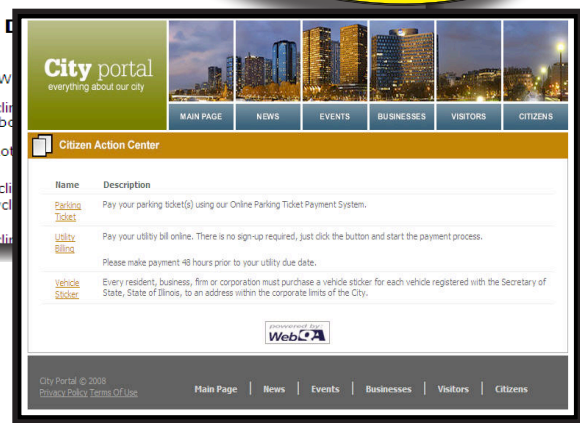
City portal
everything about our city

MAIN PAGE | NEWS | EVENTS | BUSINESSES | VISITORS | CITIZENS

Citizen Action Center

| Name | Description |
|---|---|
| Parking Ticket | Pay your parking ticket(s) using our Online Parking Ticket Payment System. |
| Utility Billing | Pay your utility bill online. There is no sign-up required, just click the button and start the payment process. Please make payment 48 hours prior to your utility due date. |
| Vehicle Sticker | Every resident, business, firm or corporation must purchase a vehicle sticker for each vehicle registered with the Secretary of State, State of Illinois, to an address within the corporate limits of the City. |

powered by WebQA

City Portal © 2008
Privacy Policy Terms Of Use

Main Page | News | Events | Businesses | Visitors | Citizens